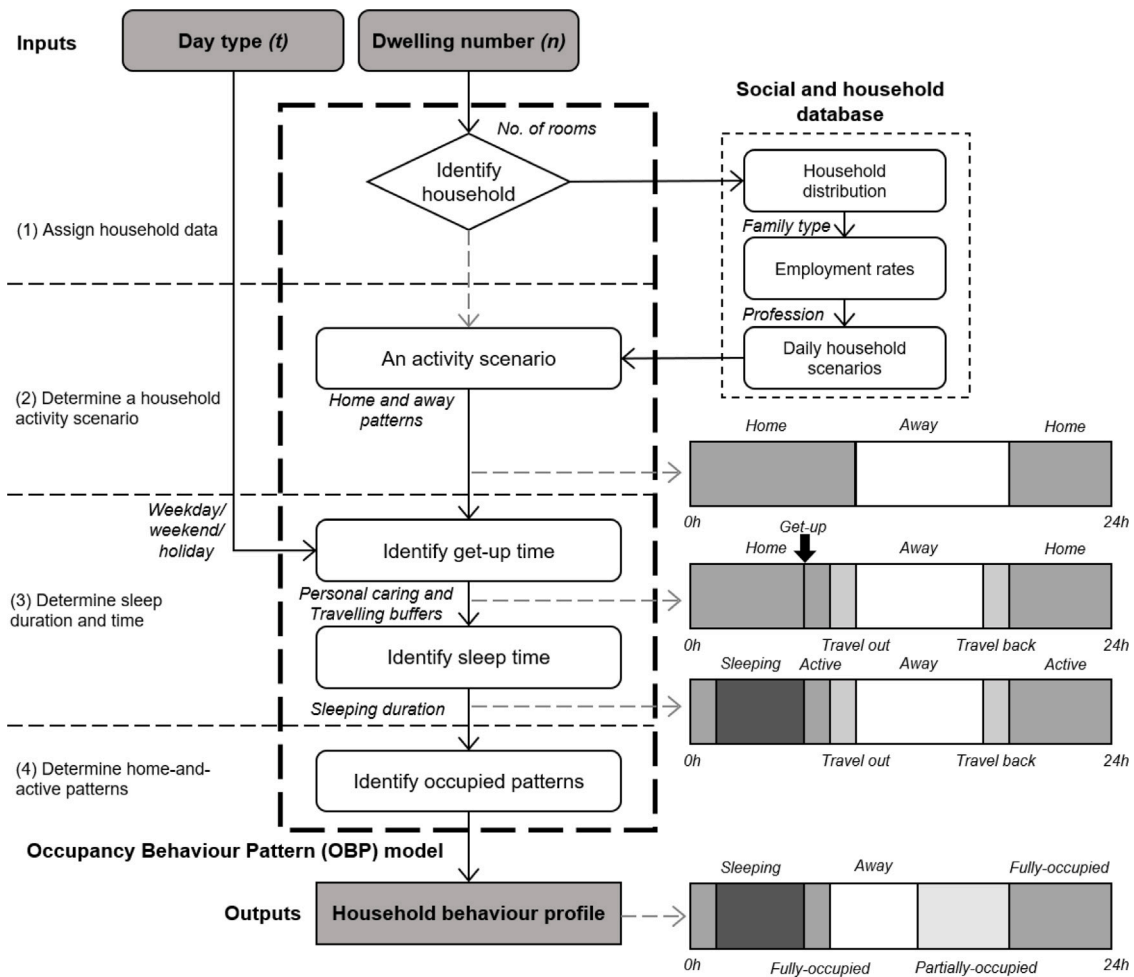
Inputs
Day type (t)
Dwelling number (n)

Social and household database

No. of rooms
Identify household
Household distribution
Family type
Employment rates
Profession
Daily household scenarios

(1) Assign household data

An activity scenario
(2) Determine a household activity scenario
Home and away patterns

Home
Away
Home
0h
24h

Weekday/ weekend/ holiday
Identify get-up time
Get-up
Home
Away
Home
(3) Determine sleep duration and time
Personal caring and Travelling buffers
0h
Travel out
Travel back
24h
Identify sleep time
Sleeping
Active
Away
Active
Sleeping duration
0h
Travel out
Travel back
24h

(4) Determine home-and-active patterns
Identify occupied patterns

Occupancy Behaviour Pattern (OBP) model

Outputs
Household behaviour profile
Sleeping
Away
Fully-occupied
0h
Fully-occupied
Partially-occupied
24h